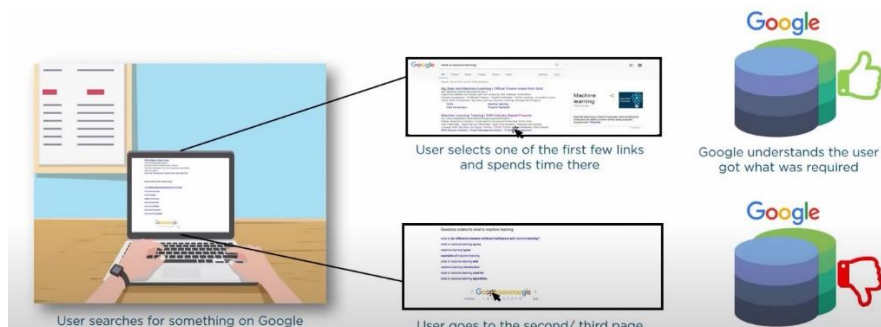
Google

User selects one of the first few links and spends time there

Google

Google understands the user got what was required

Machine learning

Searches related to what's machine learning

Gooooooooogle

Google

User searches for something on Google

User goes to the second/ third page